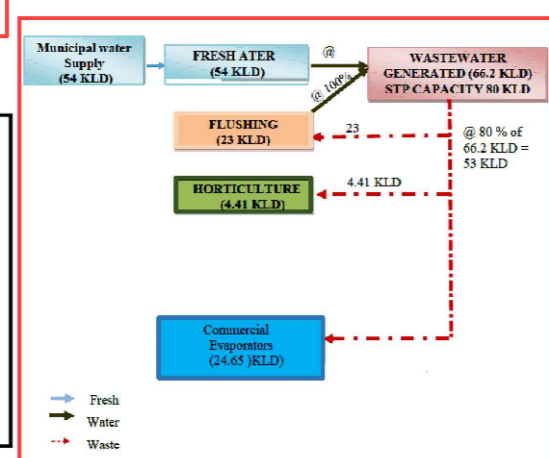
Municipal water Supply (54 KLD)

FRESH ATER (54 KLD)

@

@ 100%

WASTEWATER GENERATED (66.2 KLD) STP CAPACITY 80 KLD

FLUSHING (23 KLD)

23

@ 80 % of 66.2 KLD = 53 KLD

HORTICULTURE (4.41 KLD)

4.41 KLD

Commercial Evaporators (24.65 )KLD)

Fresh

Water

Waste